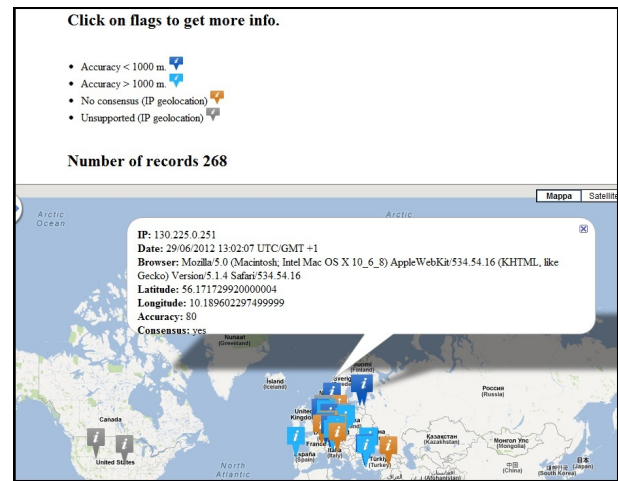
Click on flags to get more info.

- Accuracy < 1000 m.
- Accuracy > 1000 m.
- No consensus (IP geolocation)
- Unsupported (IP geolocation)

Number of records 268

Mappa Satellite

Arctic Ocean

Arctic

IP: 130.225.0.251
Date: 29/06/2012 13:02:07 UTC/GMT +1
Browser: Mozilla/5.0 (Macintosh; Intel Mac OS X 10_6_8) AppleWebKit/534.54.16 (KHTML, like Gecko) Version/5.1.4 Safari/534.54.16
Latitude: 56.171729920000004
Longitude: 10.189602297499999
Accuracy: 80
Consensus: yes

Nunaat (Greenland)

Suomi (Finland)

Sverige

Ísland (Iceland)

United Kingdom

Россия (Russia)

Canada

France

España (Spain)

Italia (Italy)

Türkiye (Turkey)

Казахстан (Kazakhstan)

Монгол Улс (Mongolia)

中国 (China)

日本 (Japan)

United States

North Atlantic

(Afghanistan)

(South Korea)